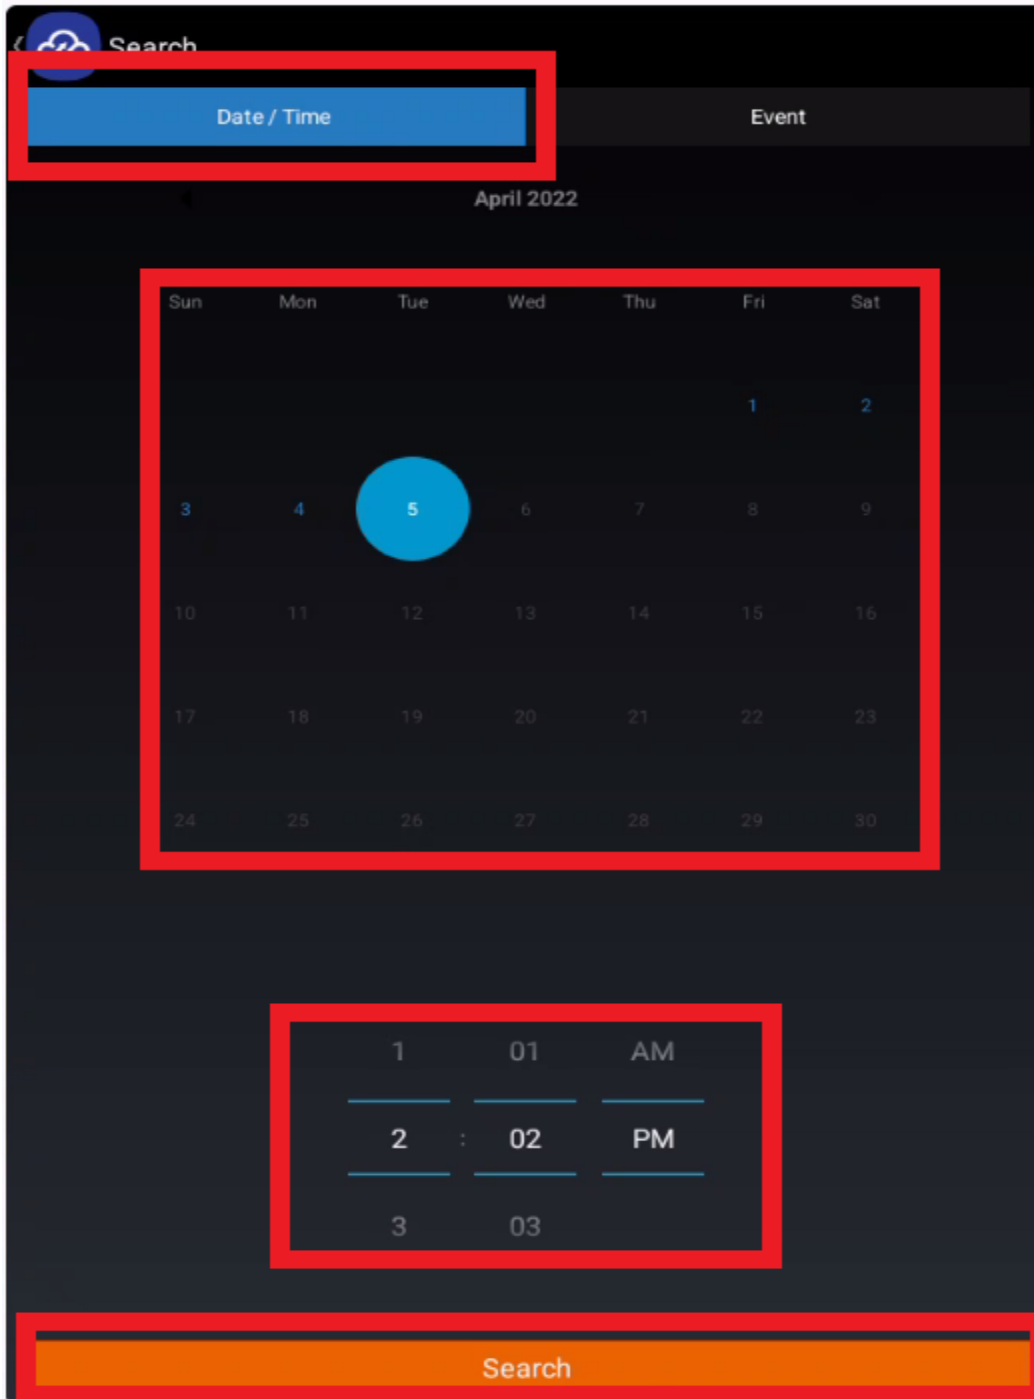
Search

Date / Time

Event

April 2022

| Sun | Mon | Tue | Wed | Thu | Fri | Sat |
|---|---|---|---|---|---|---|
| | | | | | 1 | 2 |
| 3 | 4 | 5 | 6 | 7 | 8 | 9 |
| 10 | 11 | 12 | 13 | 14 | 15 | 16 |
| 17 | 18 | 19 | 20 | 21 | 22 | 23 |
| 24 | 25 | 26 | 27 | 28 | 29 | 30 |

1 01 AM
2 : 02 PM
3 03

Search